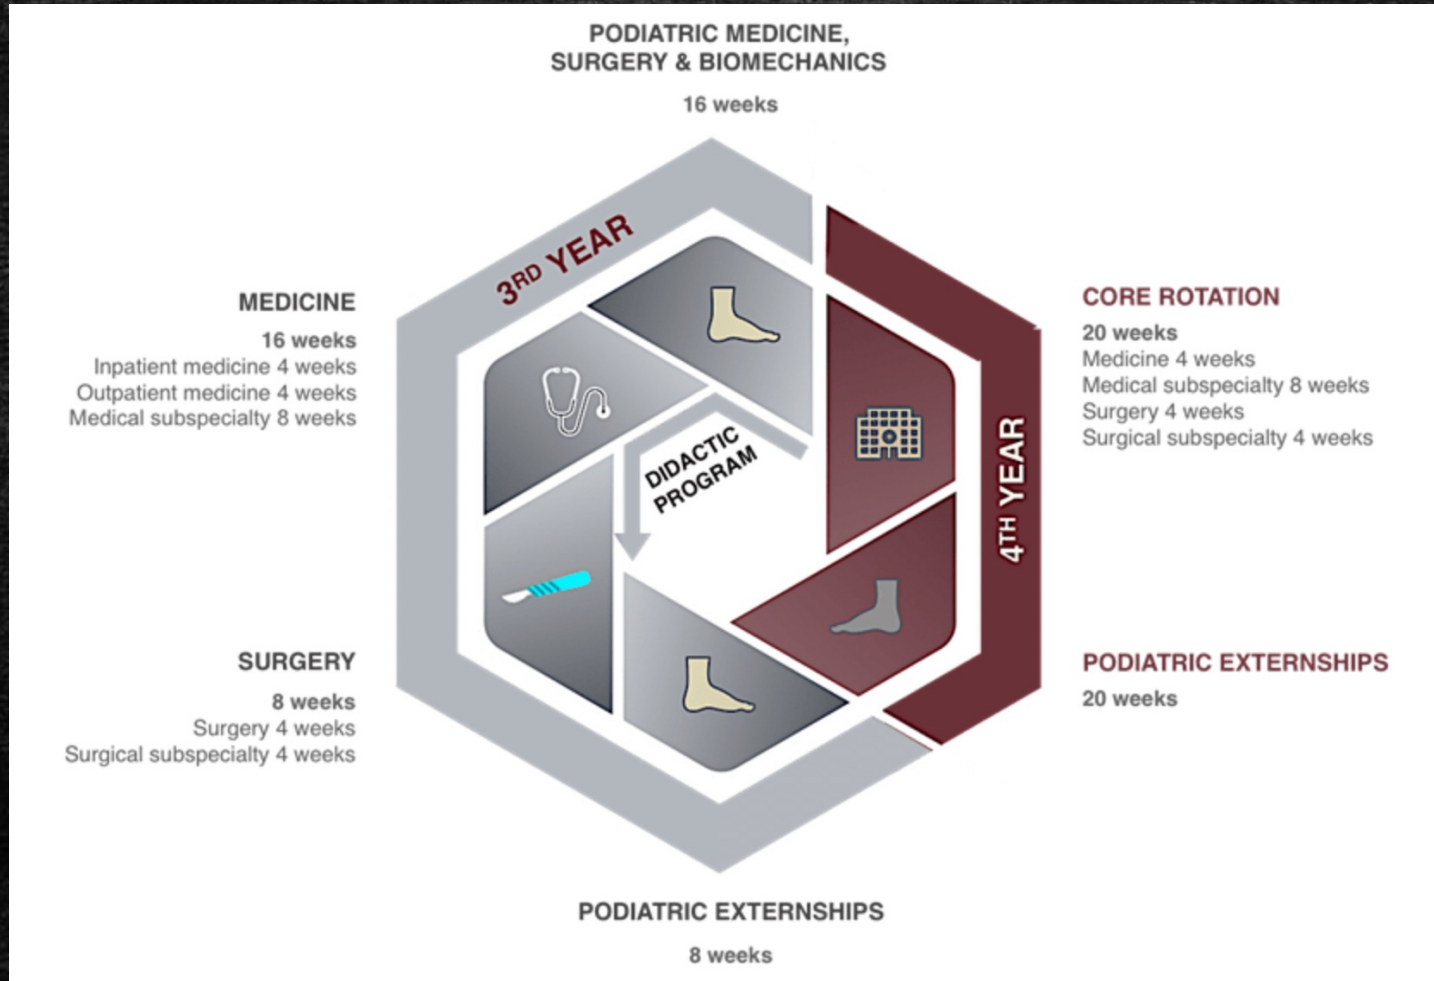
PODIATRIC MEDICINE, SURGERY & BIOMECHANICS

16 weeks

$3^{RD}$ YEAR

MEDICINE

16 weeks
Inpatient medicine 4 weeks
Outpatient medicine 4 weeks
Medical subspecialty 8 weeks

CORE ROTATION

20 weeks
Medicine 4 weeks
Medical subspecialty 8 weeks
Surgery 4 weeks
Surgical subspecialty 4 weeks

DIDACTIC PROGRAM

$4^{TH}$ YEAR

SURGERY

8 weeks
Surgery 4 weeks
Surgical subspecialty 4 weeks

PODIATRIC EXTERNSHIPS

20 weeks

PODIATRIC EXTERNSHIPS

8 weeks